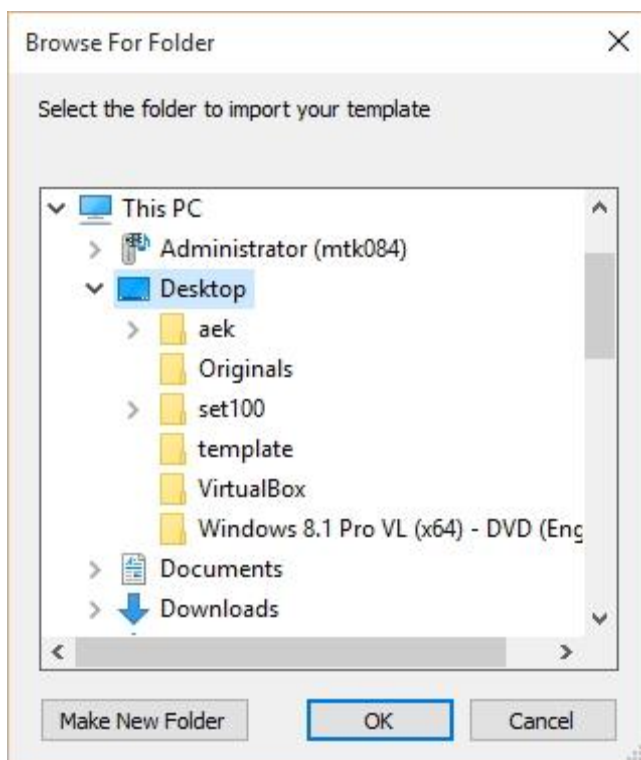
Browse For Folder

×

Select the folder to import your template

This PC
Administrator (mtk084)
Desktop
aek
Originals
set100
template
VirtualBox
Windows 8.1 Pro VL (x64) - DVD (Eng
Documents
Downloads

Make New Folder

OK

Cancel